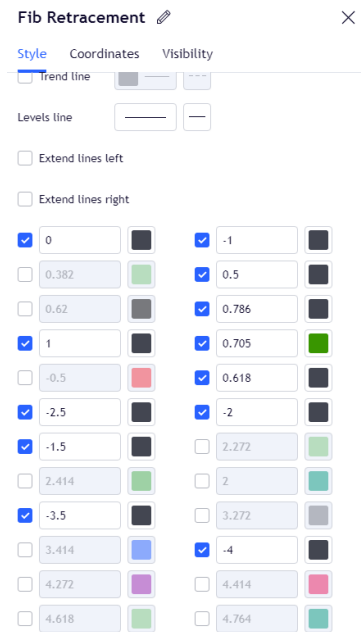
Fib Retracement

Style Coordinates Visibility

Trend line

Levels line

Extend lines left

Extend lines right

0
0.382
0.62
1
-0.5
-2.5
-1.5
2.414
-3.5
3.414
4.272
4.618

-1
0.5
0.786
0.705
0.618
-2
2.272
2
3.272
-4
4.414
4.764